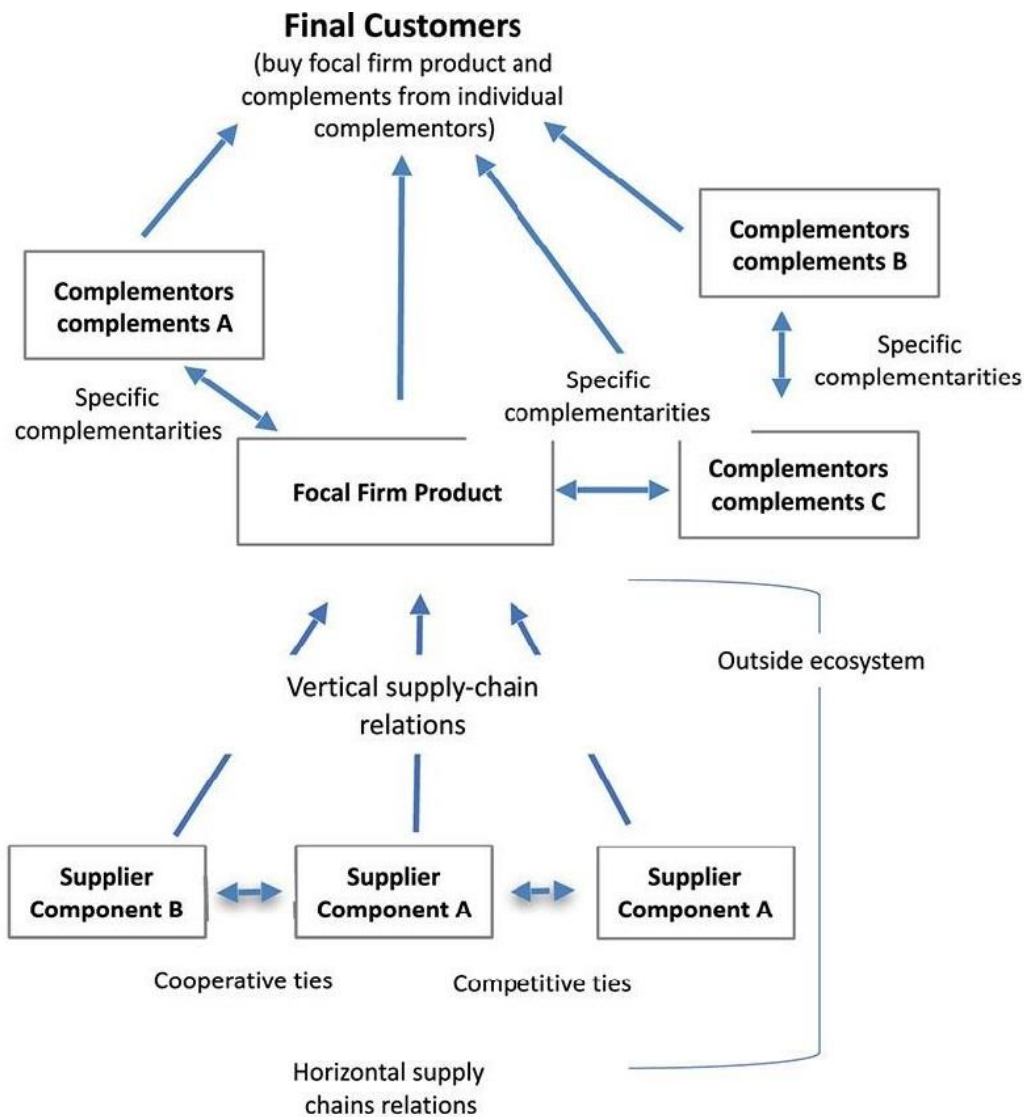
Final Customers
(buy focal firm product and complements from individual complementors)

Complementors complements B

Complementors complements A

Specific complementarities

Specific complementarities

Specific complementarities

Focal Firm Product

Complementors complements C

Outside ecosystem

Vertical supply-chain relations

Supplier Component B

Supplier Component A

Supplier Component A

Cooperative ties

Competitive ties

Horizontal supply chains relations